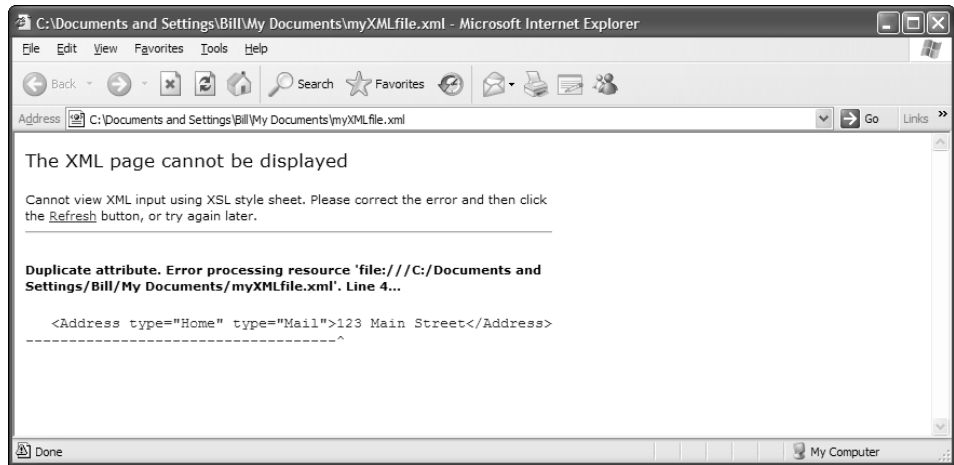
C:\Documents and Settings\Bill\My Documents\myXMLfile.xml - Microsoft Internet Explorer

File Edit View Favorites Tools Help

Back Search Favorites

Address C:\Documents and Settings\Bill\My Documents\myXMLfile.xml Go Links »

The XML page cannot be displayed

Cannot view XML input using XSL style sheet. Please correct the error and then click the Refresh button, or try again later.

**Duplicate attribute. Error processing resource 'file:///C:/Documents and Settings/Bill/My Documents/myXMLfile.xml'. Line 4...**

<Address type="Home" type="Mail">123 Main Street</Address>
-----------------------------------^

Done My Computer